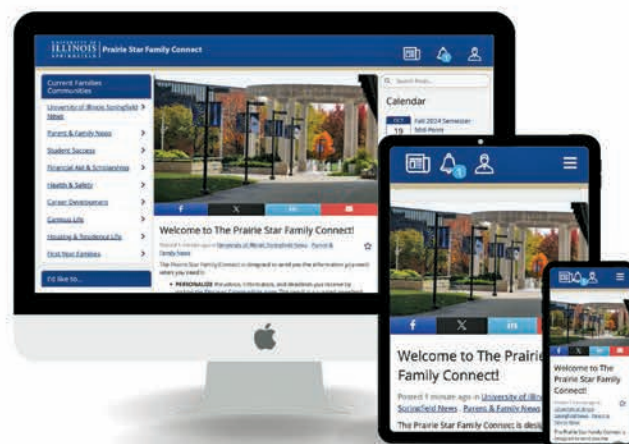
UNIVERSITY OF ILLINOIS SPRINGFIELD | Prairie Star Family Connect

Current Families Communities

University of Illinois Springfield News

Parent & Family News

Student Success

Financial Aid & Scholarships

Health & Safety

Career Development

Campus Life

Housing & Residence Life

First Year Families

I'd like to...

Search Posts...

Calendar

OCT 19 Fall 2024 Semester Mid-Point

f X in

Welcome to The Prairie Star Family Connect!

Posted 1 minute ago in University of Illinois Springfield News, Parent & Family News

The Prairie Star Family Connect is designed to send you the information you need when you need it.

• PERSONALIZE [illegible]

Welcome to The Prairie Star Family Connect!

Posted 1 minute ago in University of Illinois Springfield News, Parent & Family News

The Prairie Star Family Connect is designed

Welcome to The Prairie Star Family Connect!